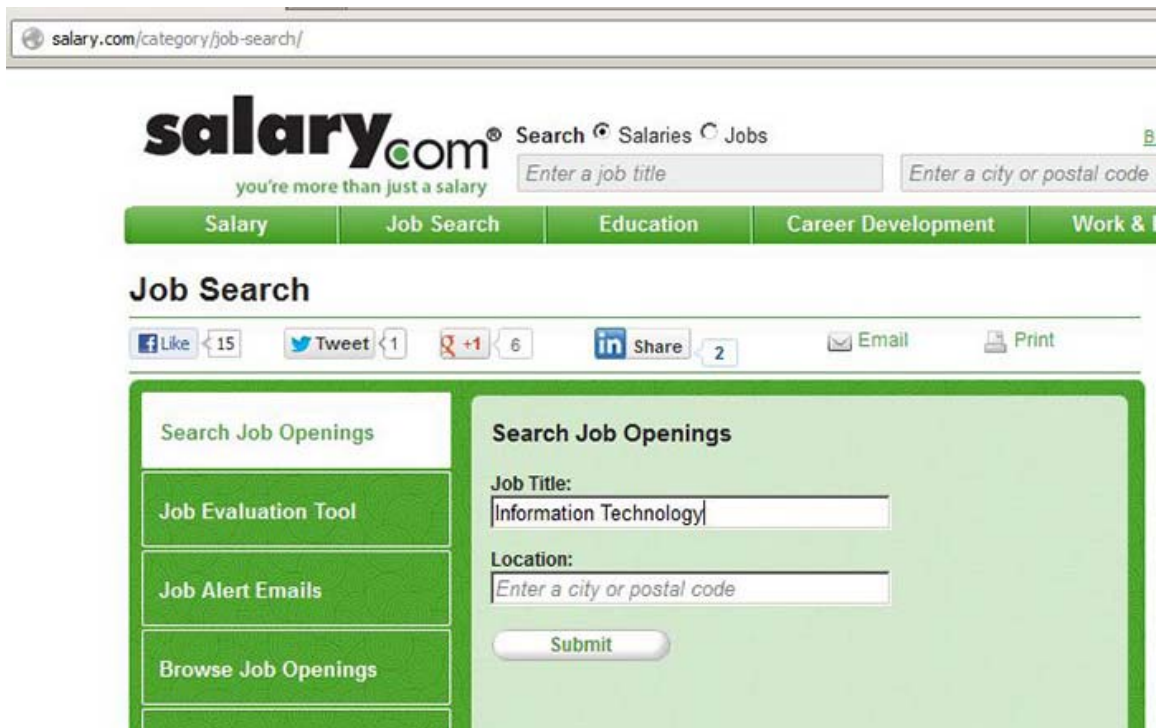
salary.com/category/job-search/

salary.com®
you're more than just a salary

Search Salaries Jobs

B

Enter a job title

Enter a city or postal code

Salary | Job Search | Education | Career Development | Work & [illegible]

Job Search

Like 15 | Tweet 1 | +1 6 | in Share 2 | Email | Print

Search Job Openings

Job Evaluation Tool

Job Alert Emails

Browse Job Openings

Search Job Openings

Job Title:
Information Technology

Location:
Enter a city or postal code

Submit